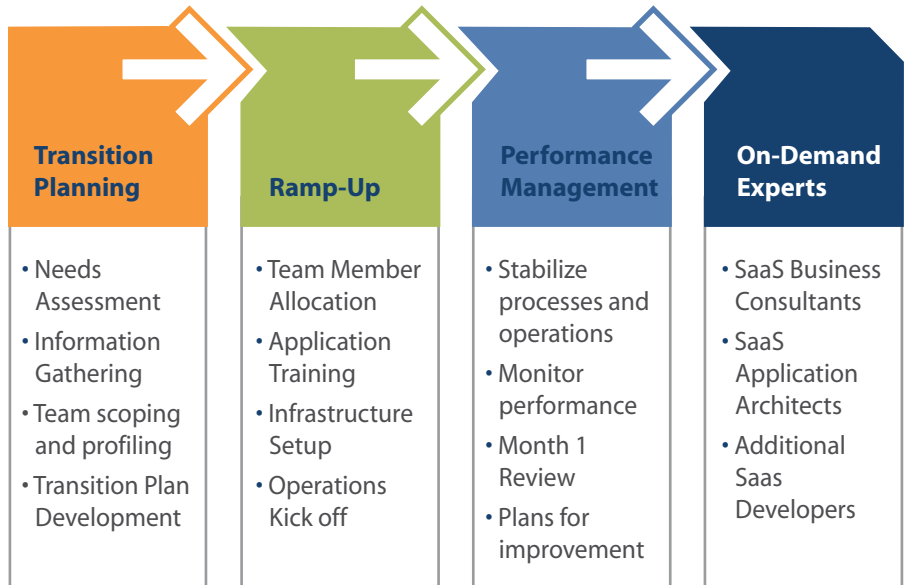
Transition Planning

• Needs Assessment
• Information Gathering
• Team scoping and profiling
• Transition Plan Development

Ramp-Up

• Team Member Allocation
• Application Training
• Infrastructure Setup
• Operations Kick off

Performance Management

• Stabilize processes and operations
• Monitor performance
• Month 1 Review
• Plans for improvement

On-Demand Experts

• SaaS Business Consultants
• SaaS Application Architects
• Additional Saas Developers